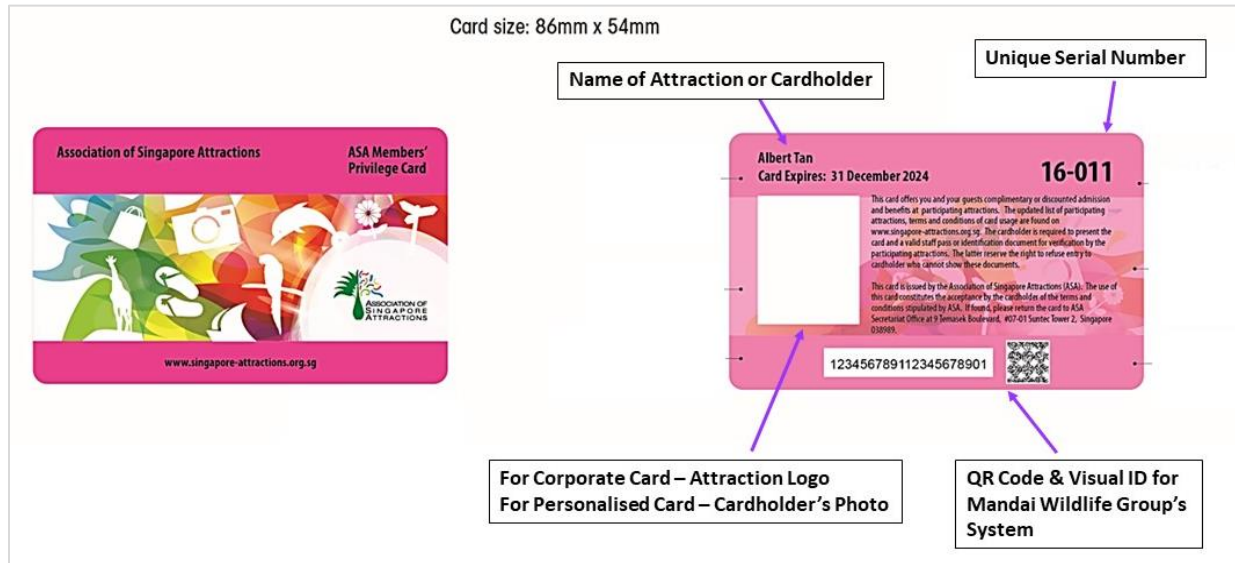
Card size: 86mm x 54mm

Name of Attraction or Cardholder

Unique Serial Number

Association of Singapore Attractions

ASA Members' Privilege Card

ASSOCIATION OF SINGAPORE ATTRACTIONS

www.singapore-attractions.org.sg

Albert Tan
Card Expires: 31 December 2024

16-011

This card offers you and your guests complimentary or discounted admission and benefits at participating attractions. The updated list of participating attractions, terms and conditions of card usage are found on www.singapore-attractions.org.sg. The cardholder is required to present the card and a valid staff pass or identification document for verification by the participating attractions. The latter reserve the right to refuse entry to cardholder who cannot show these documents.

This card is issued by the Association of Singapore Attractions (ASA). The use of this card constitutes the acceptance by the cardholder of the terms and conditions stipulated by ASA. If found, please return the card to ASA Secretariat Office at 9 Temasek Boulevard, #07-01 Suntec Tower 2, Singapore 038989.

12345678911234567890​1

For Corporate Card – Attraction Logo
For Personalised Card – Cardholder's Photo

QR Code & Visual ID for Mandai Wildlife Group's System